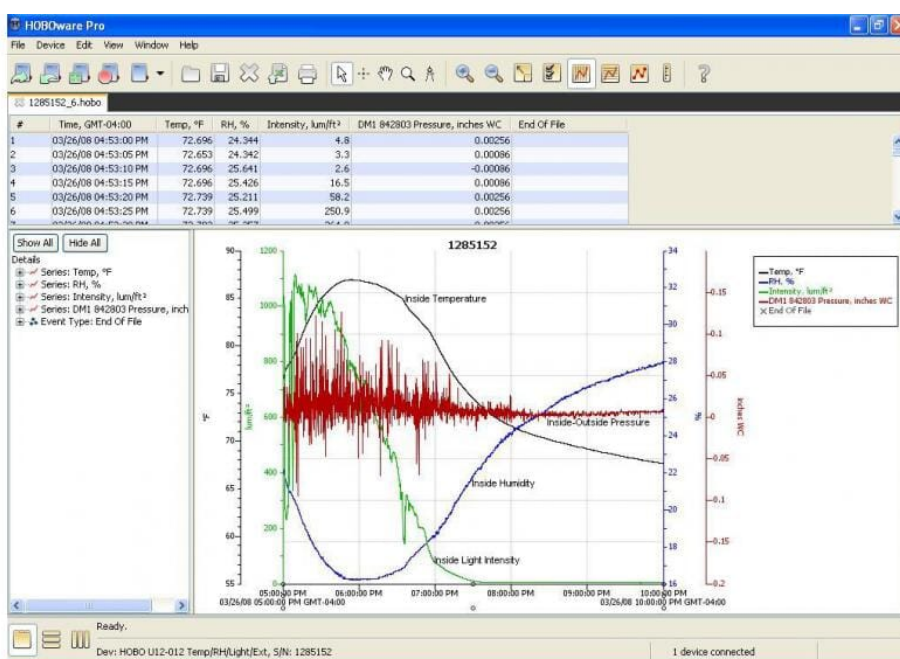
HOBOware Pro

File Device Edit View Window Help

1285152_6.hobo

| # | Time, GMT-04:00 | Temp, °F | RH, % | Intensity, lum/ft² | DM1 842803 Pressure, inches WC | End Of File |
|---|---|---|---|---|---|---|
| 1 | 03/26/08 04:53:00 PM | 72.696 | 24.344 | 4.8 | 0.00256 | |
| 2 | 03/26/08 04:53:05 PM | 72.653 | 24.342 | 3.3 | 0.00086 | |
| 3 | 03/26/08 04:53:10 PM | 72.696 | 25.641 | 2.6 | -0.00086 | |
| 4 | 03/26/08 04:53:15 PM | 72.696 | 25.426 | 16.5 | 0.00086 | |
| 5 | 03/26/08 04:53:20 PM | 72.739 | 25.211 | 58.2 | 0.00256 | |
| 6 | 03/26/08 04:53:25 PM | 72.739 | 25.499 | 250.9 | 0.00256 | |

Show All Hide All
Details
Series: Temp, °F
Series: RH, %
Series: Intensity, lum/ft²
Series: DM1 842803 Pressure, inch
Event Type: End Of File

1285152

Temp, °F
RH, %
Intensity, lum/ft²
DM1 842803 Pressure, inches WC
End Of File

Inside Temperature
Inside-Outside Pressure
Inside Humidity
Inside Light Intensity

°F lum/ft² % inches WC

90 85 80 75 70 65 60 55
1200 1000 800 600 400 200 0
34 32 30 28 26 24 22 20 18 16
0.15 0.1 0.05 0 -0.05 -0.1 -0.15 -0.2

05:00:00 PM 06:00:00 PM 07:00:00 PM 08:00:00 PM 09:00:00 PM 10:00:00 PM
03/26/08 05:00:00 PM GMT-04:00
03/26/08 10:00:00 PM GMT-04:00

Ready.
Dev: HOBO U12-012 Temp/RH/Light/Ext, S/N: 1285152
1 device connected